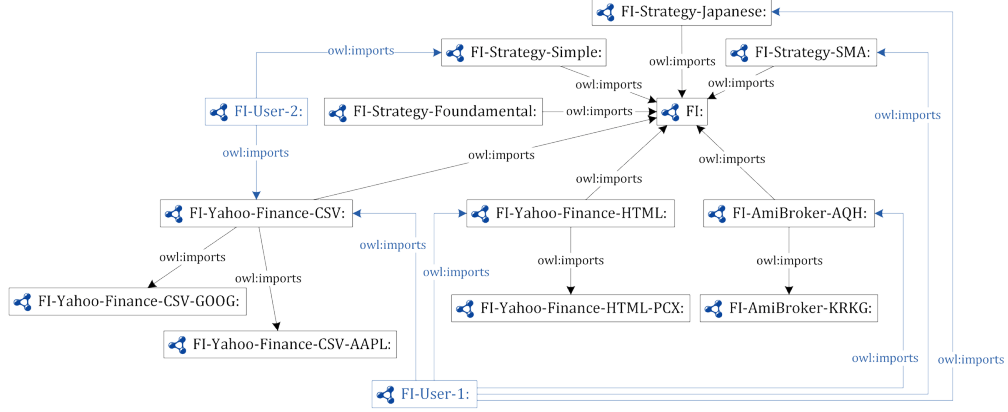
FI-Strategy-Japanese:

owl:imports

FI-Strategy-Simple:

FI-Strategy-SMA:

owl:imports

owl:imports

owl:imports

FI-User-2:

FI-Strategy-Foundamental:

owl:imports

FI:

owl:imports

owl:imports

owl:imports

owl:imports

owl:imports

FI-Yahoo-Finance-CSV:

FI-Yahoo-Finance-HTML:

FI-AmiBroker-AQH:

owl:imports

owl:imports

owl:imports

owl:imports

owl:imports

owl:imports

FI-Yahoo-Finance-CSV-GOOG:

FI-Yahoo-Finance-HTML-PCX:

FI-AmiBroker-KRKG:

FI-Yahoo-Finance-CSV-AAPL:

owl:imports

owl:imports

FI-User-1: